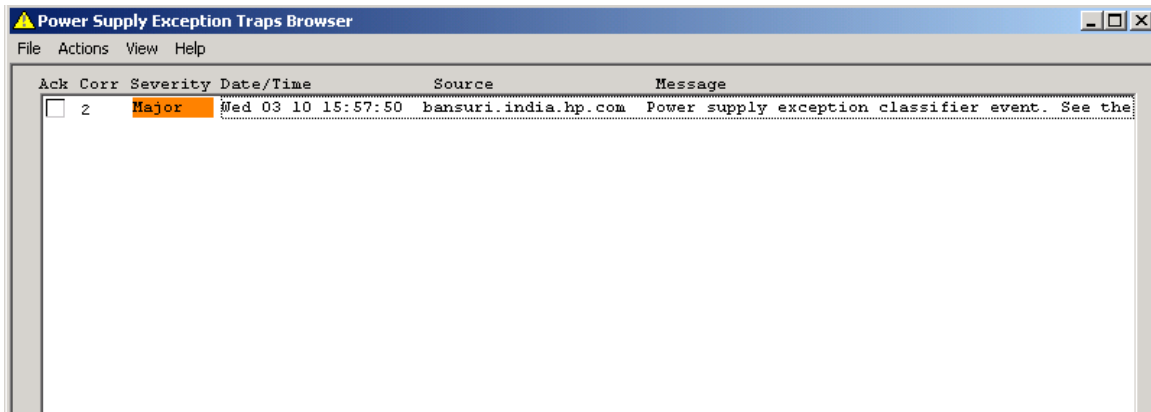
Power Supply Exception Traps Browser

File Actions View Help

| Ack | Corr | Severity | Date/Time | Source | Message |
|---|---|---|---|---|---|
| | 2 | Major | Wed 03 10 15:57:50 | bansuri.india.hp.com | Power supply exception classifier event. See the |